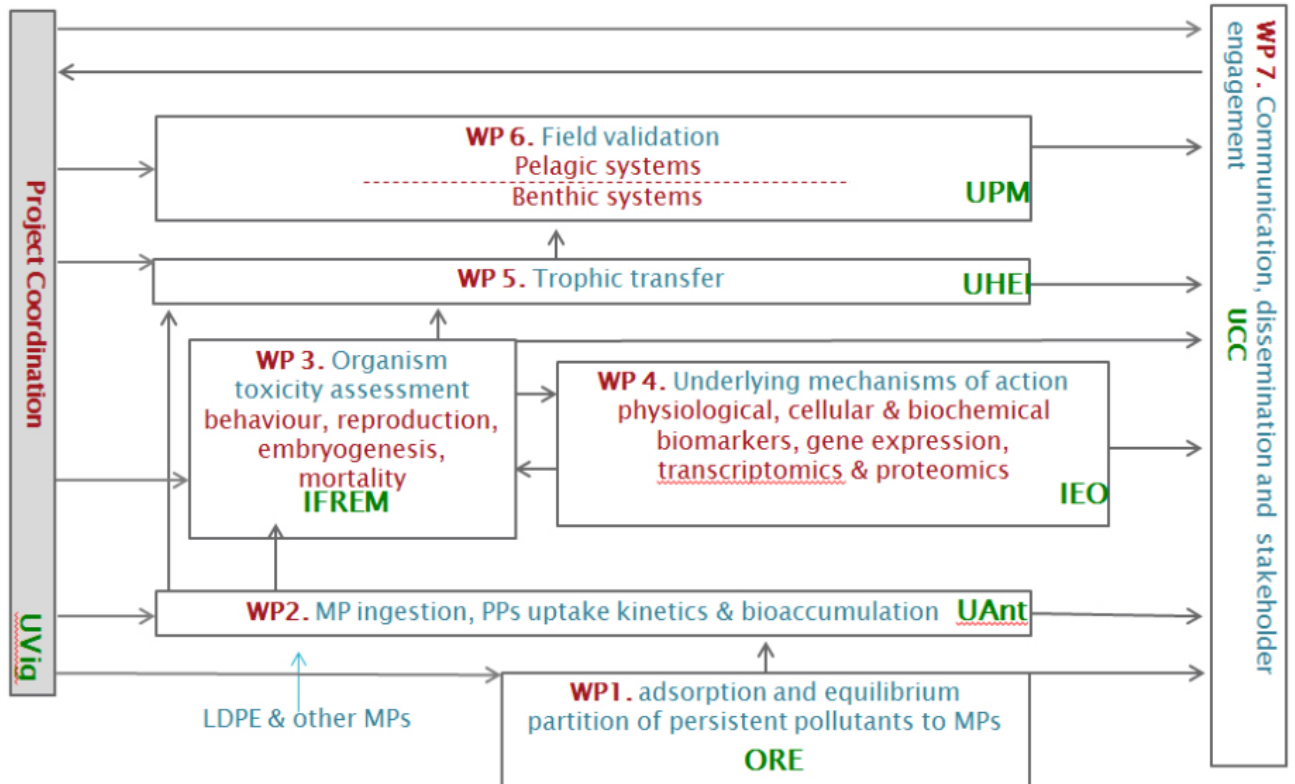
Project Coordination

UVig

WP 6. Field validation
Pelagic systems
Benthic systems
UPM

WP 5. Trophic transfer
UHEI

WP 3. Organism toxicity assessment
behaviour, reproduction, embryogenesis, mortality
IFREM

WP 4. Underlying mechanisms of action
physiological, cellular & biochemical biomarkers, gene expression, transcriptomics & proteomics
IEO

WP2. MP ingestion, PPs uptake kinetics & bioaccumulation
UAnt

LDPE & other MPs

WP1. adsorption and equilibrium partition of persistent pollutants to MPs
ORE

WP 7. Communication, dissemination and stakeholder engagement
UCC